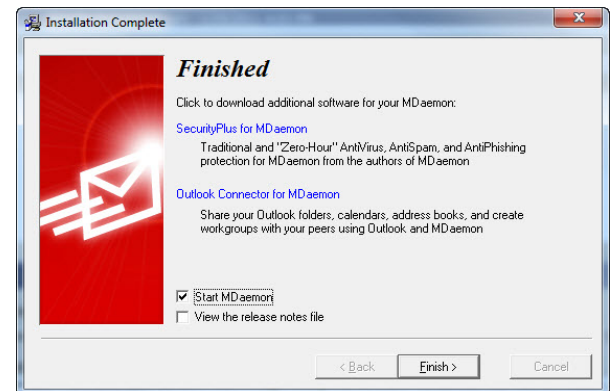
Installation Complete

Finished

Click to download additional software for your MDaemon:

SecurityPlus for MDaemon

Traditional and "Zero-Hour" AntiVirus, AntiSpam, and AntiPhishing protection for MDaemon from the authors of MDaemon

Outlook Connector for MDaemon

Share your Outlook folders, calendars, address books, and create workgroups with your peers using Outlook and MDaemon

Start MDaemon

View the release notes file

< Back

Finish >

Cancel